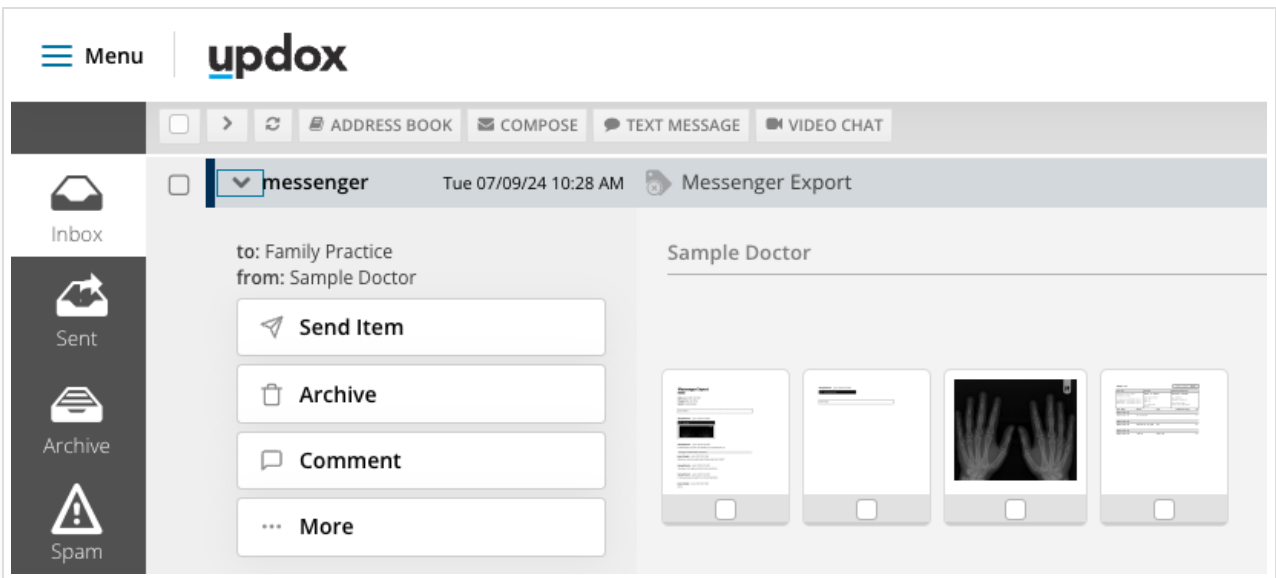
Menu

updox

ADDRESS BOOK
COMPOSE
TEXT MESSAGE
VIDEO CHAT

Inbox
Sent
Archive
Spam

messenger
Tue 07/09/24 10:28 AM
Messenger Export

to: Family Practice
from: Sample Doctor

Send Item
Archive
Comment
More

Sample Doctor

Messenger Export